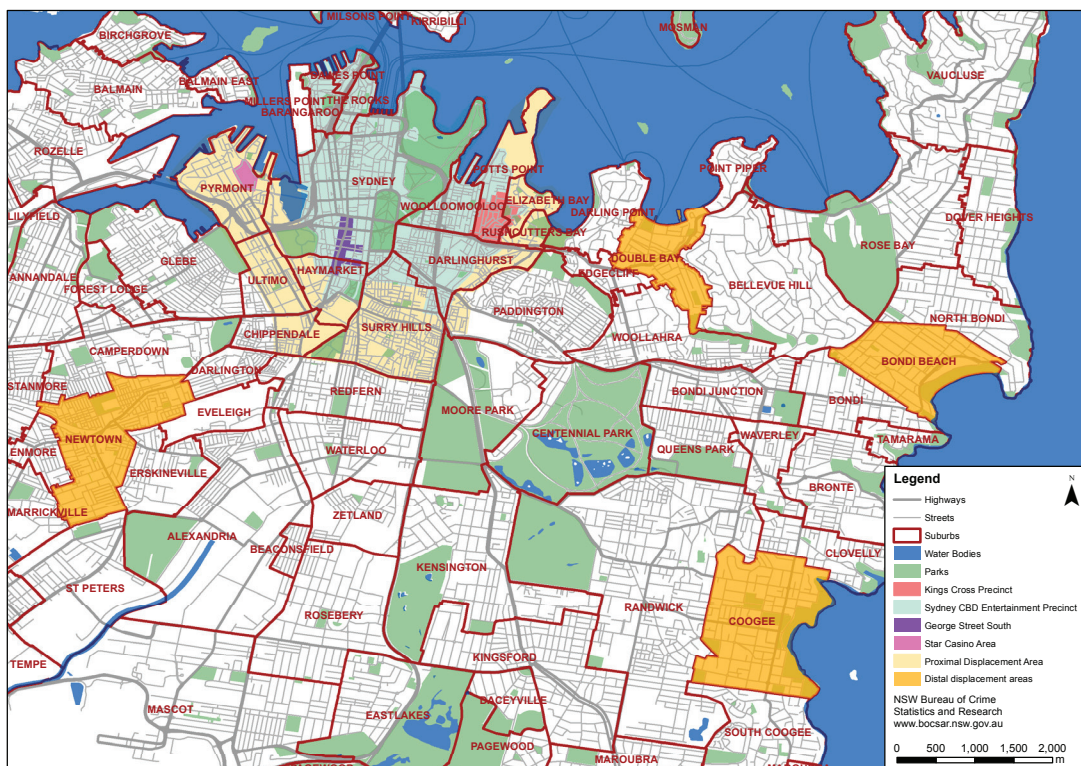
MILSONS POINT
KIRRIBILLI
MOSMAN
BIRCHGROVE
BALMAIN EAST
DAWES POINT
BALMAIN
MILLERS POINT
THE ROCKS
BARANGAROO
VAUCLUSE
ROZELLE
SYDNEY
POTTS POINT
POINT PIPER
PYRMONT
ELIZABETH BAY
DARLING POINT
LILYFIELD
WOOLLOOMOOLOO
RUSHCUTTERS BAY
DOVER HEIGHTS
ROSE BAY
GLEBE
HAYMARKET
DARLINGHURST
DOUBLE BAY
ANNANDALE
EDGECLIFF
ULTIMO
BELLEVUE HILL
FOREST LODGE
PADDINGTON
NORTH BONDI
CHIPPENDALE
SURRY HILLS
WOOLLAHRA
CAMPERDOWN
BONDI BEACH
DARLINGTON
STANMORE
REDFERN
BONDI JUNCTION
EVELEIGH
BONDI
MOORE PARK
NEWTOWN
CENTENNIAL PARK
WAVERLEY
ENMORE
TAMARAMA
WATERLOO
QUEENS PARK
ERSKINEVILLE
BRONTE
MARRICKVILLE
ZETLAND
ALEXANDRIA
BEACONSFIELD
CLOVELLY
KENSINGTON
ST PETERS
RANDWICK
COOGEE
ROSEBERY
TEMPE
KINGSFORD
MASCOT
DACEYVILLE
EASTLAKES
SOUTH COOGEE
PAGEWOOD
MAROUBRA

Legend
Highways
Streets
Suburbs
Water Bodies
Parks
Kings Cross Precinct
Sydney CBD Entertainment Precinct
George Street South
Star Casino Area
Proximal Displacement Area
Distal displacement areas
NSW Bureau of Crime Statistics and Research
www.bocsar.nsw.gov.au
N
0 500 1,000 1,500 2,000 m